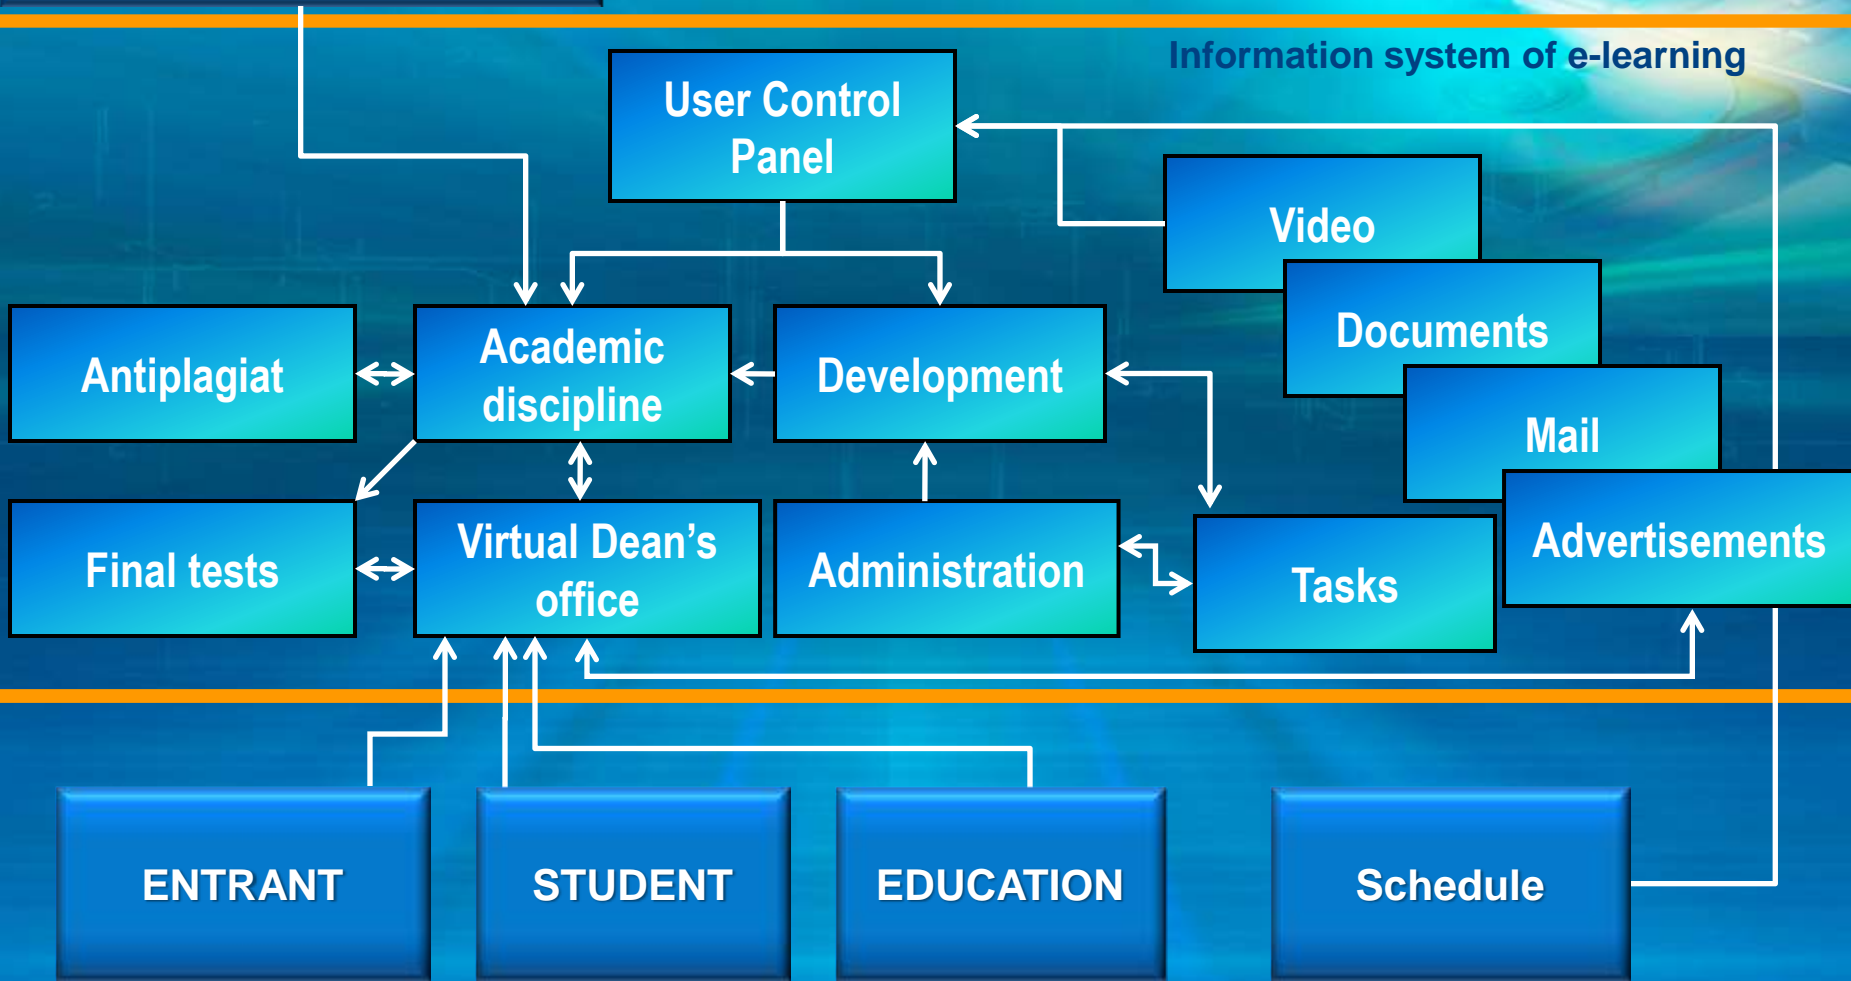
Information system of e-learning

User Control Panel

Video

Documents

Mail

Advertisements

Antiplagiat

Academic discipline

Development

Final tests

Virtual Dean's office

Administration

Tasks

ENTRANT

STUDENT

EDUCATION

Schedule